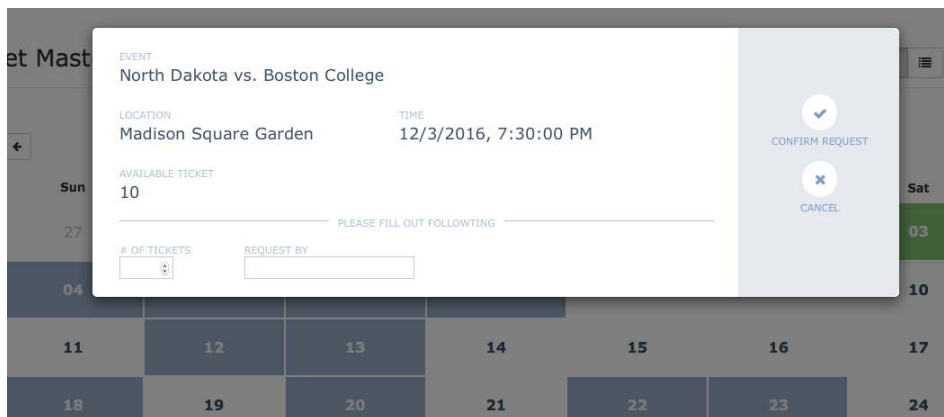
et Mast

EVENT
North Dakota vs. Boston College

LOCATION
Madison Square Garden

TIME
12/3/2016, 7:30:00 PM

AVAILABLE TICKET
10

PLEASE FILL OUT FOLLOWTING

# OF TICKETS

REQUEST BY

CONFIRM REQUEST

CANCEL

Sun
27
04
11
12
13
14
15
16
17
18
19
20
21
22
23
24
Sat
03
10